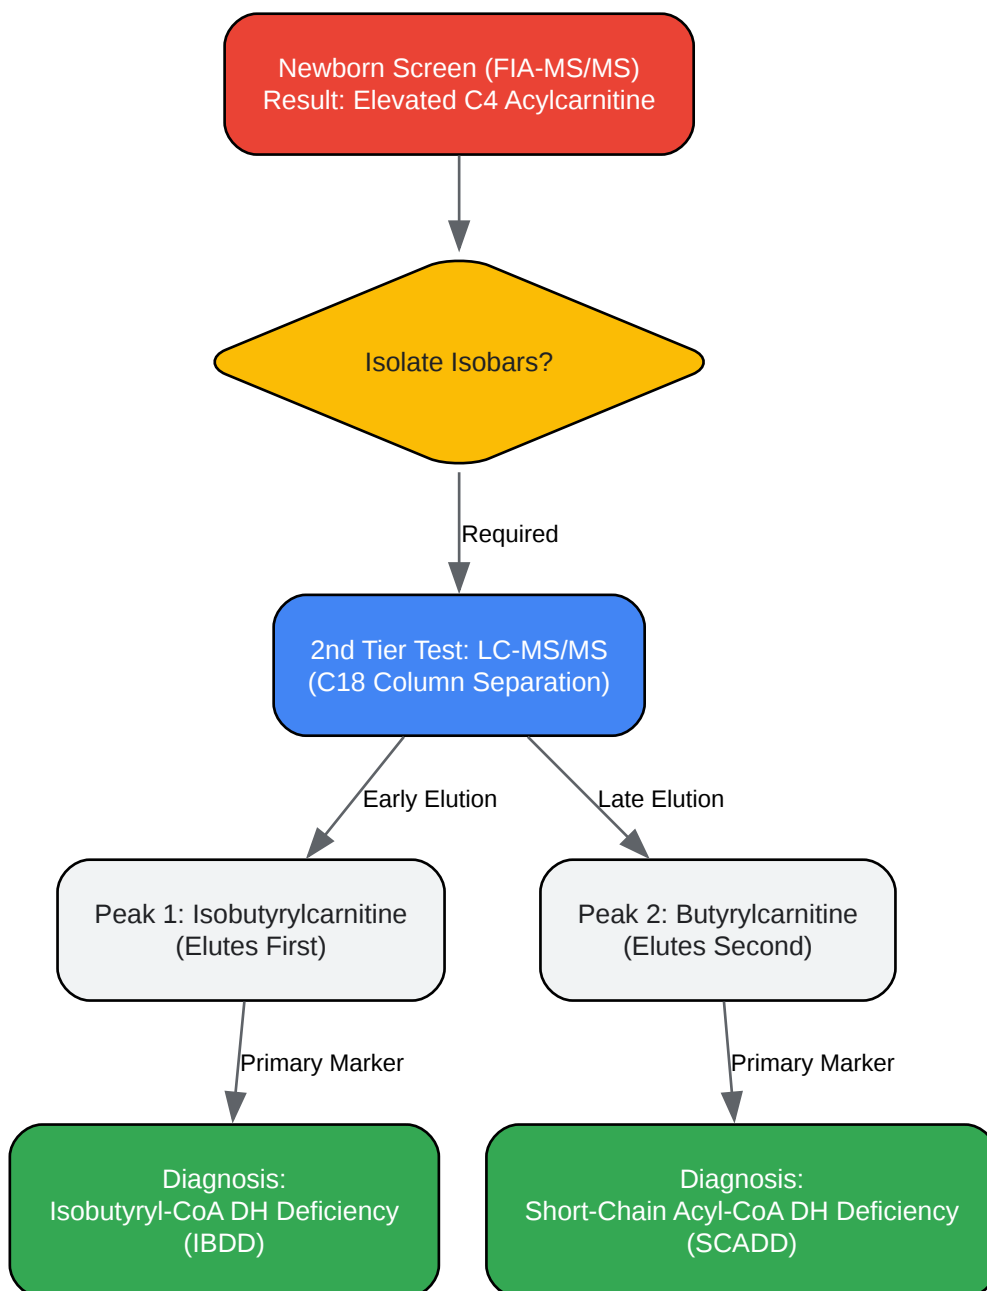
Newborn Screen (FIA-MS/MS)
Result: Elevated C4 Acylcarnitine

Isolate Isobars?

Required

2nd Tier Test: LC-MS/MS
(C18 Column Separation)

Early Elution

Late Elution

Peak 1: Isobutyrylcarnitine
(Elutes First)

Peak 2: Butyrylcarnitine
(Elutes Second)

Primary Marker

Primary Marker

Diagnosis:
Isobutyryl-CoA DH Deficiency
(IBDD)

Diagnosis:
Short-Chain Acyl-CoA DH Deficiency
(SCADD)